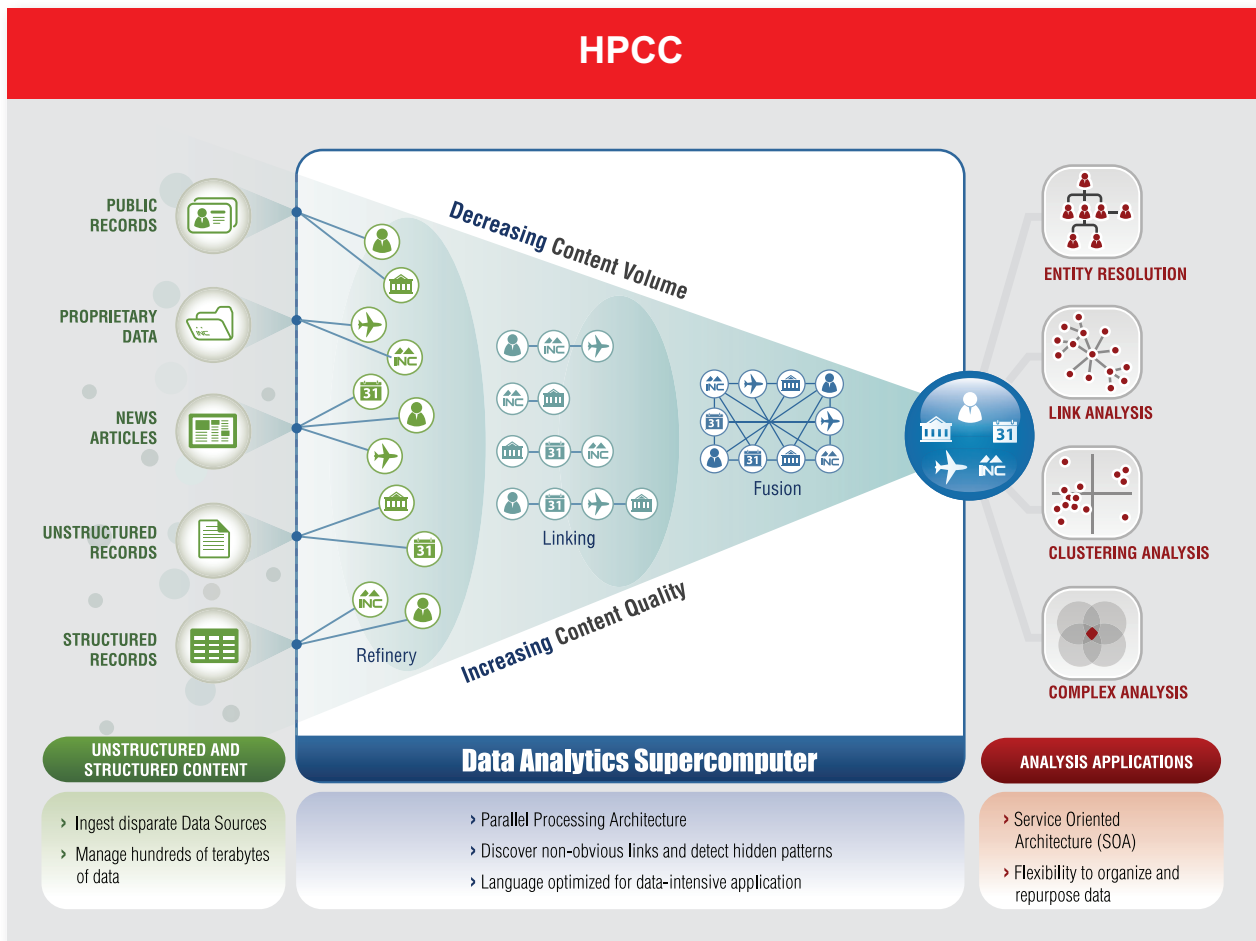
HPCC

PUBLIC RECORDS

PROPRIETARY DATA

NEWS ARTICLES

UNSTRUCTURED RECORDS

STRUCTURED RECORDS

Decreasing Content Volume

Increasing Content Quality

INC

31

Refinery

Linking

Fusion

ENTITY RESOLUTION

LINK ANALYSIS

CLUSTERING ANALYSIS

COMPLEX ANALYSIS

UNSTRUCTURED AND STRUCTURED CONTENT

› Ingest disparate Data Sources
› Manage hundreds of terabytes of data

Data Analytics Supercomputer

› Parallel Processing Architecture
› Discover non-obvious links and detect hidden patterns
› Language optimized for data-intensive application

ANALYSIS APPLICATIONS

› Service Oriented Architecture (SOA)
› Flexibility to organize and repurpose data